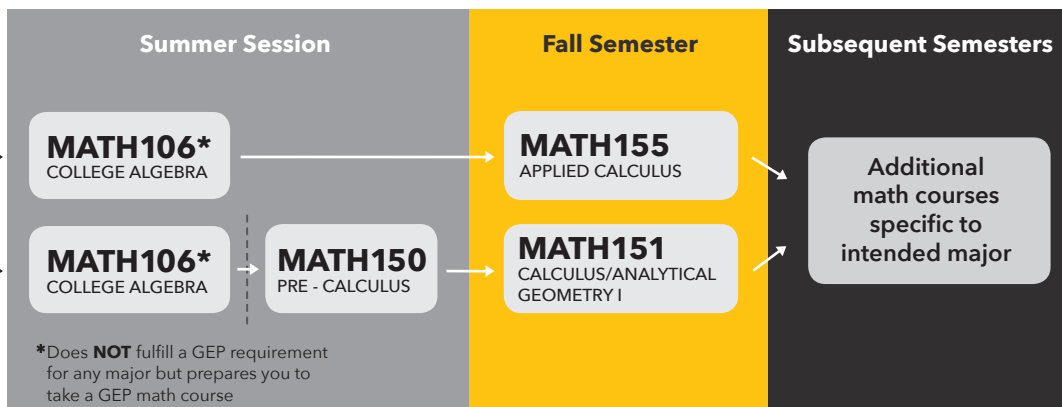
Summer Session

MATH106*
COLLEGE ALGEBRA

MATH106*
COLLEGE ALGEBRA

MATH150
PRE - CALCULUS

*Does **NOT** fulfill a GEP requirement for any major but prepares you to take a GEP math course

Fall Semester

MATH155
APPLIED CALCULUS

MATH151
CALCULUS/ANALYTICAL GEOMETRY I

Subsequent Semesters

Additional math courses specific to intended major